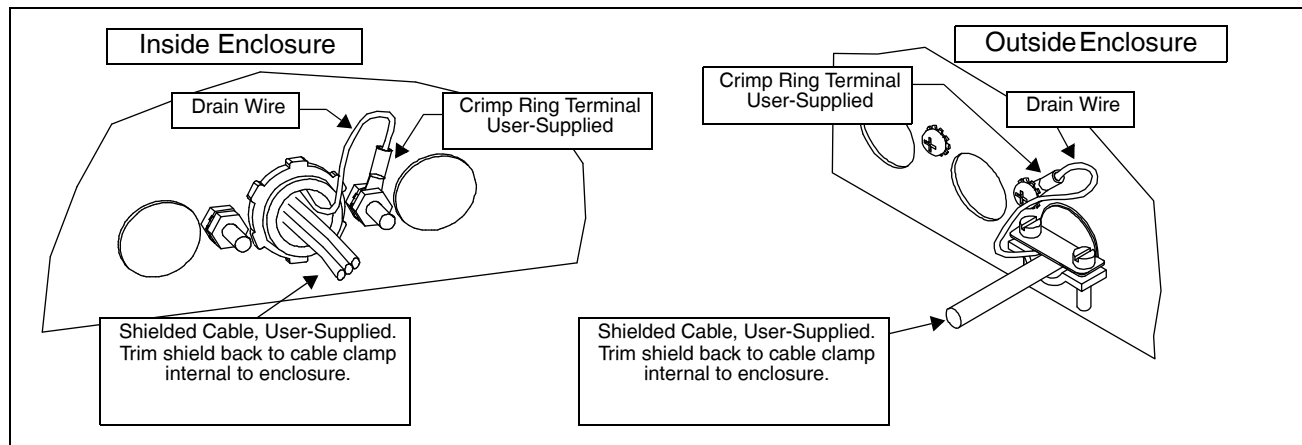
Inside Enclosure

Drain Wire

Crimp Ring Terminal User-Supplied

Shielded Cable, User-Supplied. Trim shield back to cable clamp internal to enclosure.

Outside Enclosure

Crimp Ring Terminal User-Supplied

Drain Wire

Shielded Cable, User-Supplied. Trim shield back to cable clamp internal to enclosure.